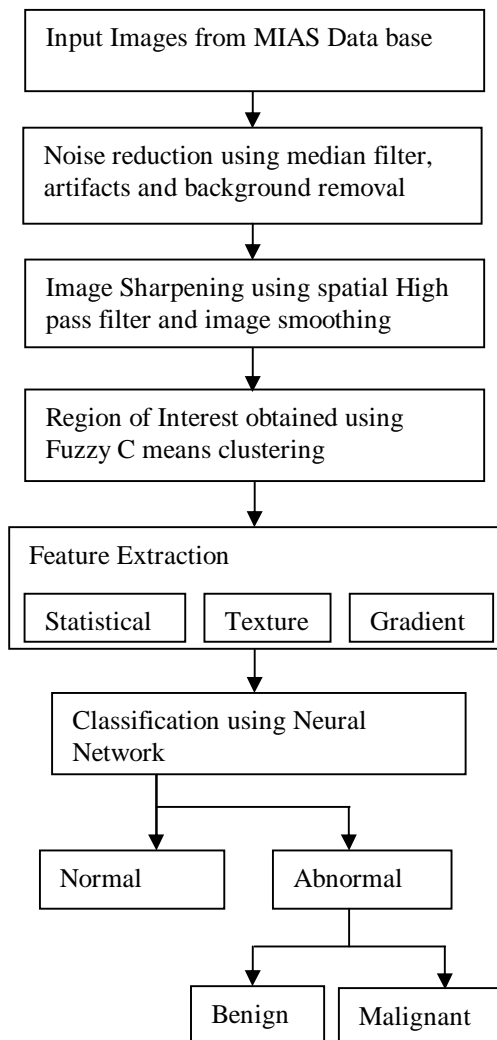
Input Images from MIAS Data base

Noise reduction using median filter, artifacts and background removal

Image Sharpening using spatial High pass filter and image smoothing

Region of Interest obtained using Fuzzy C means clustering

Feature Extraction

Statistical

Texture

Gradient

Classification using Neural Network

Normal

Abnormal

Benign

Malignant